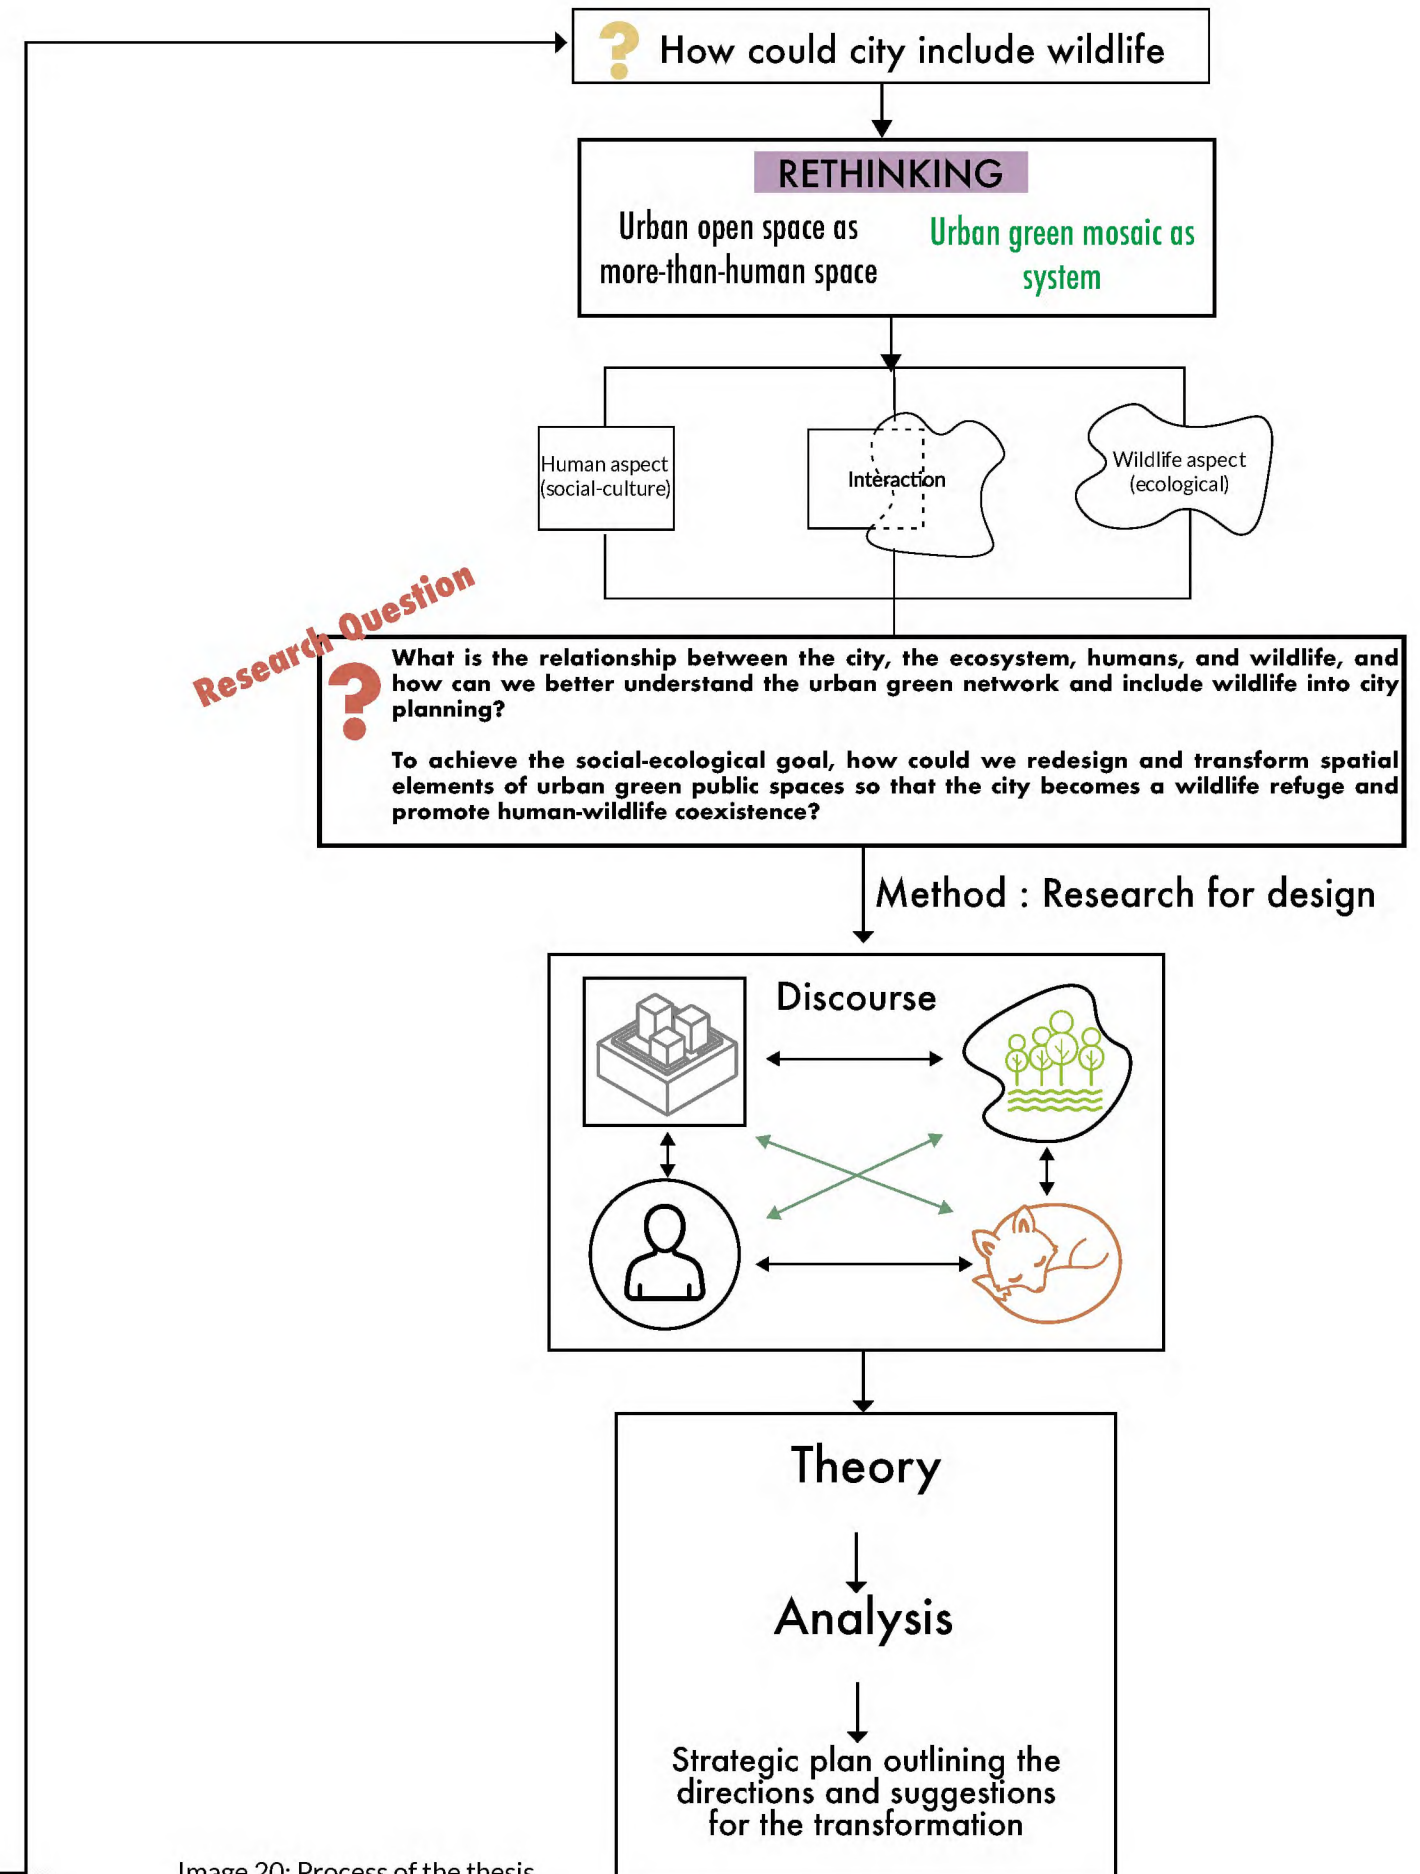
How could city include wildlife

RETHINKING

Urban open space as more-than-human space

Urban green mosaic as system

Human aspect (social-culture)

Interaction

Wildlife aspect (ecological)

Research Question

What is the relationship between the city, the ecosystem, humans, and wildlife, and how can we better understand the urban green network and include wildlife into city planning?

To achieve the social-ecological goal, how could we redesign and transform spatial elements of urban green public spaces so that the city becomes a wildlife refuge and promote human-wildlife coexistence?

Method : Research for design

Discourse

Theory

Analysis

Strategic plan outlining the directions and suggestions for the transformation

Image 20: Process of the thesis